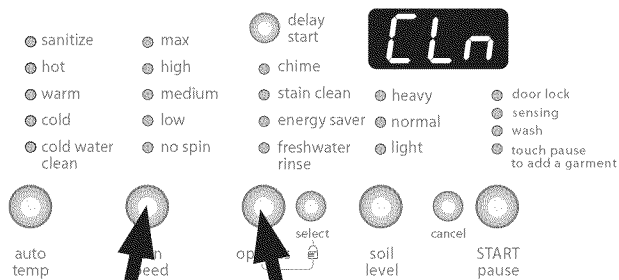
delay start

CLn

sanitize
hot
warm
cold
cold water clean

max
high
medium
low
no spin

chime
stain clean
energy saver
freshwater rinse

heavy
normal
light

door lock
sensing
wash
touch pause to add a garment

auto temp

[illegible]n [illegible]eed

op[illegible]

select

soil level

cancel

START pause